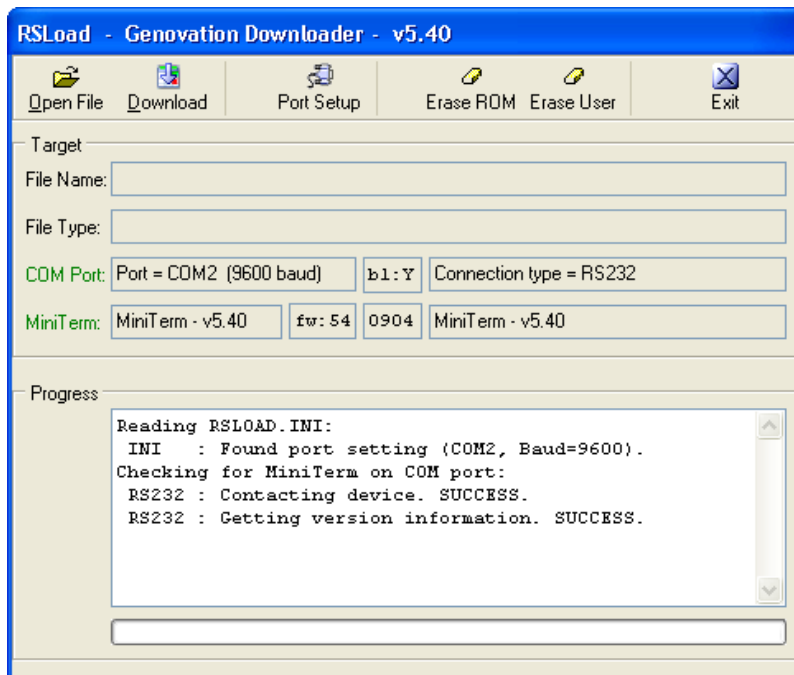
RSLoad - Genovation Downloader - v5.40

Open File Download Port Setup Erase ROM Erase User Exit

Target

File Name:

File Type:

COM Port: Port = COM2 (9600 baud) bl:Y Connection type = RS232

MiniTerm: MiniTerm - v5.40 fw:54 0904 MiniTerm - v5.40

Progress

Reading RSLOAD.INI:
INI : Found port setting (COM2, Baud=9600).
Checking for MiniTerm on COM port:
RS232 : Contacting device. SUCCESS.
RS232 : Getting version information. SUCCESS.